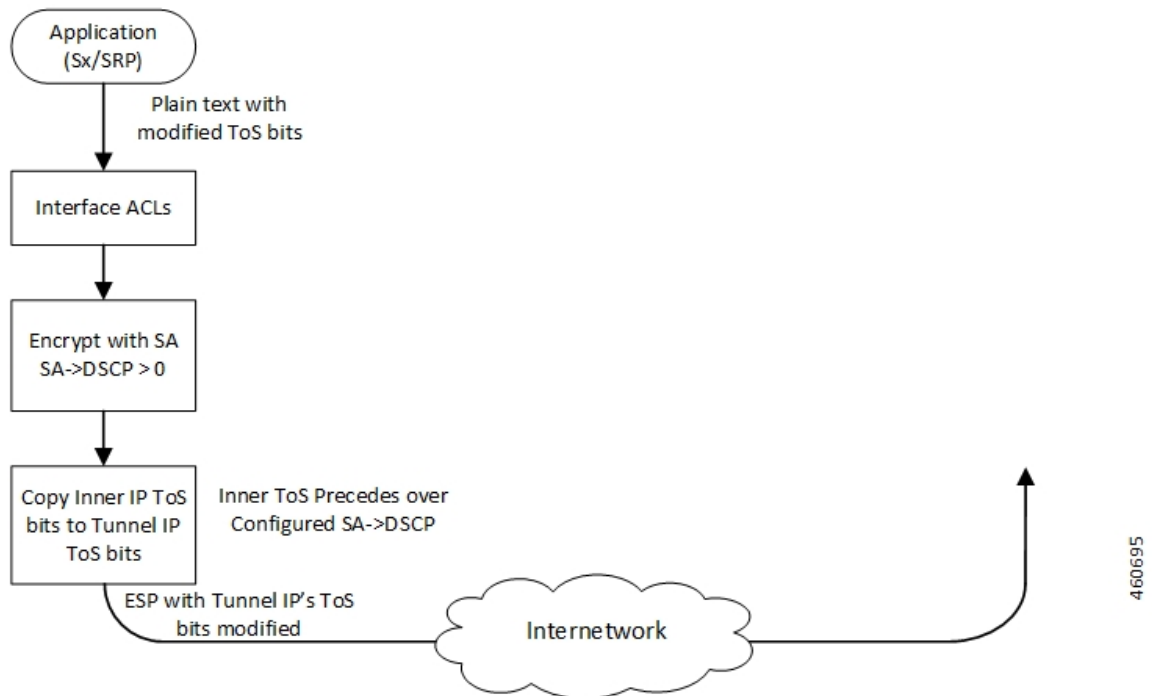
Application (Sx/SRP)

Plain text with modified ToS bits

Interface ACLs

Encrypt with SA SA->DSCP > 0

Copy Inner IP ToS bits to Tunnel IP ToS bits

Inner ToS Precedes over Configured SA->DSCP

ESP with Tunnel IP's ToS bits modified

Internetwork

460695